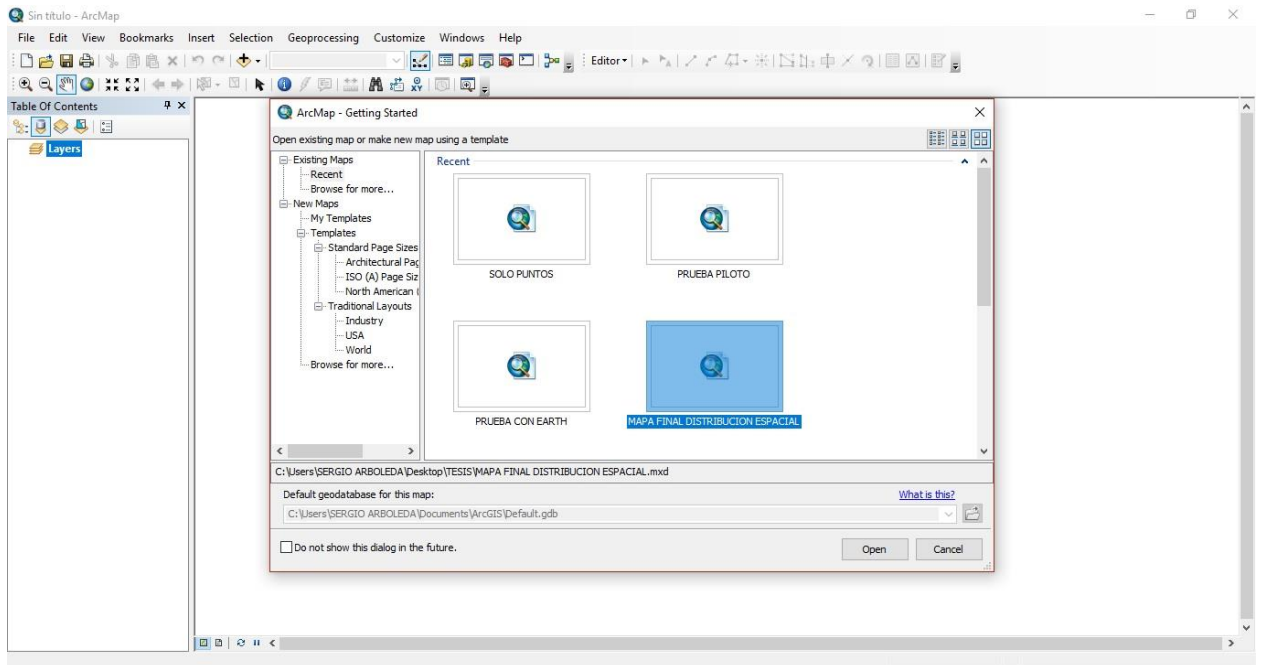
Sin titulo - ArcMap

File Edit View Bookmarks Insert Selection Geoprocessing Customize Windows Help

Editor▾

Table Of Contents

Layers

ArcMap - Getting Started

Open existing map or make new map using a template

Existing Maps
Recent
Browse for more...
New Maps
My Templates
Templates
Standard Page Sizes
Architectural Pag
ISO (A) Page Siz
North American
Traditional Layouts
Industry
USA
World
Browse for more...

Recent

SOLO PUNTOS

PRUEBA PILOTO

PRUEBA CON EARTH

MAPA FINAL DISTRIBUCION ESPACIAL

C:\Users\SERGIO ARBOLEDA\Desktop\TESIS\MAPA FINAL DISTRIBUCION ESPACIAL.mxd

Default geodatabase for this map:

What is this?

C:\Users\SERGIO ARBOLEDA\Documents\ArcGIS\Default.gdb

Do not show this dialog in the future.

Open

Cancel